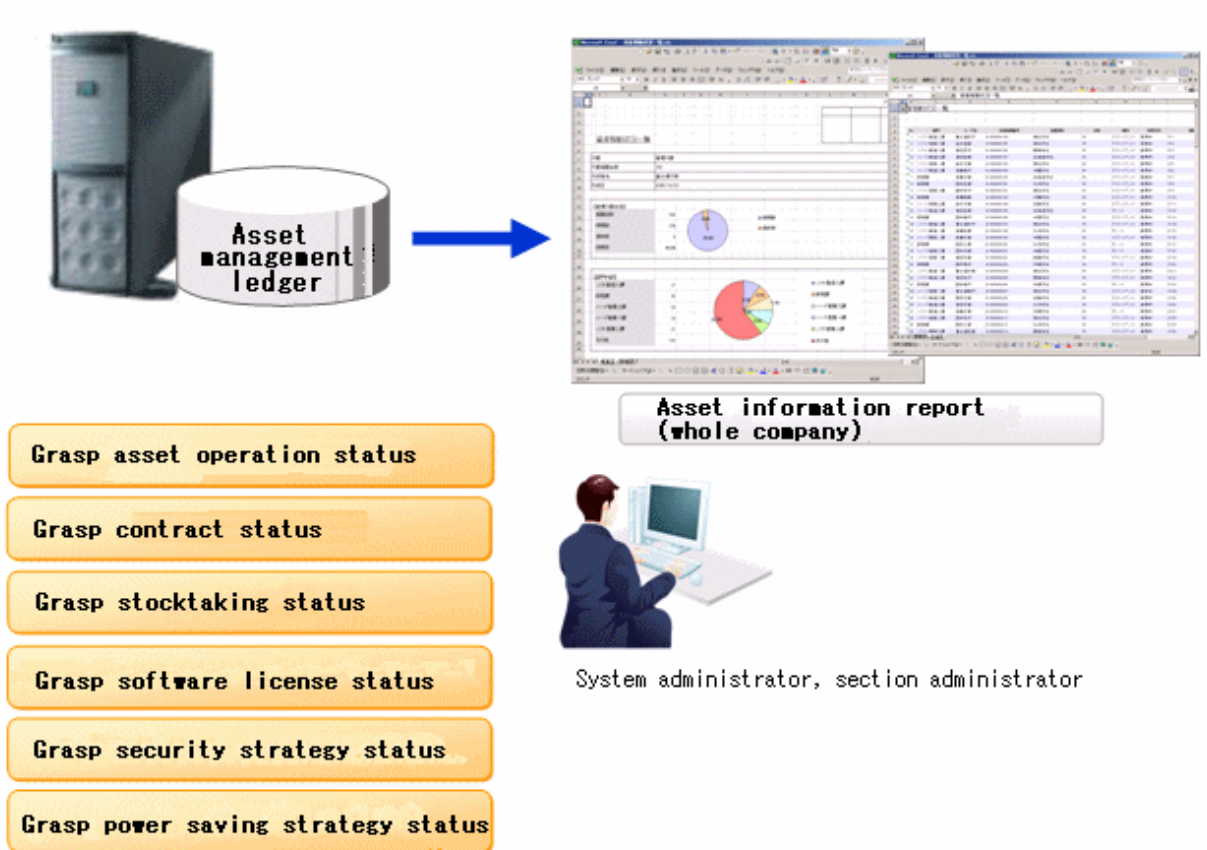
Asset management ledger

Asset information report (whole company)

Grasp asset operation status

Grasp contract status

Grasp stocktaking status

Grasp software license status

Grasp security strategy status

Grasp power saving strategy status

System administrator, section administrator